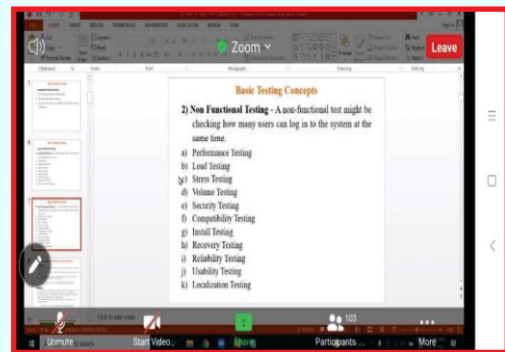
Zoom
Leave

Basic Testing Concepts

2) Non Functional Testing - A non-functional test might be checking how many users can log in to the system at the same time.

a) Performance Testing
b) Load Testing
c) Stress Testing
d) Volume Testing
e) Security Testing
f) Compatibility Testing
g) Install Testing
h) Recovery Testing
i) Reliability Testing
j) Usability Testing
k) Localization Testing

Click to add notes

Unmute
Start Video
Share
103
Participants
More